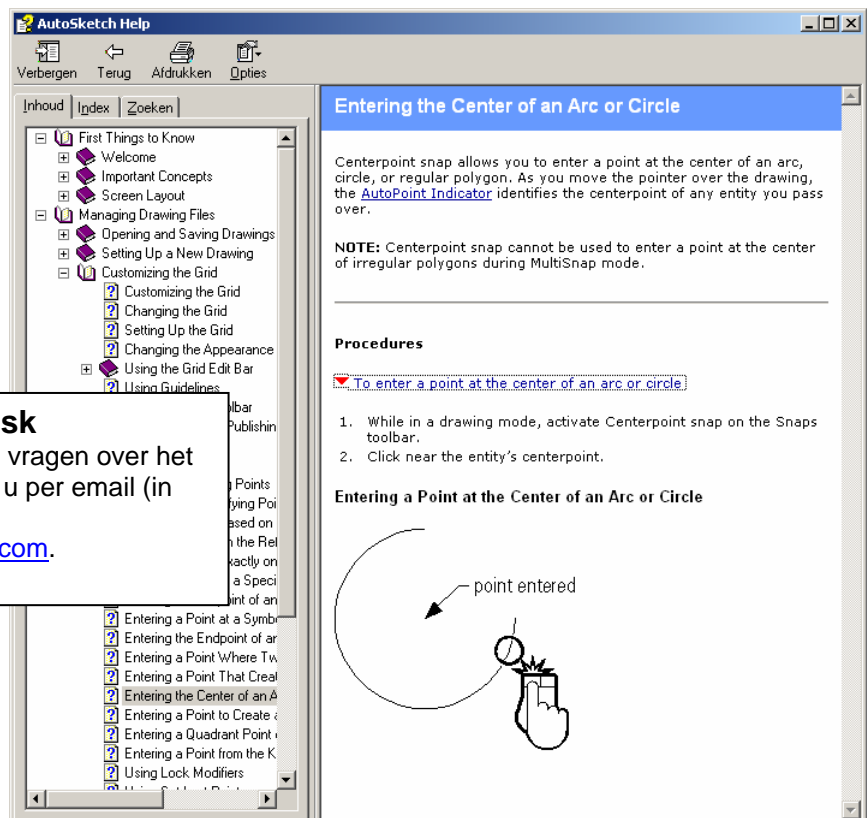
AutoSketch Help

Verbergen Terug Afdrukken Opties

Inhoud Index Zoeken

First Things to Know
Welcome
Important Concepts
Screen Layout
Managing Drawing Files
Opening and Saving Drawings
Setting Up a New Drawing
Customizing the Grid
Customizing the Grid
Changing the Grid
Setting Up the Grid
Changing the Appearance
Using the Grid Edit Bar
Using Guidelines
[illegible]lbar
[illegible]Publishin
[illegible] Points
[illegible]fying Poi
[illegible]ased on
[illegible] the Ret
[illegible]xactly on
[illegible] a Speci
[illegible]int of an
Entering a Point at a Symb
Entering the Endpoint of ar
Entering a Point Where Tw
Entering a Point That Creat
Entering the Center of an A
Entering a Point to Create a
Entering a Quadrant Point
Entering a Point from the K
Using Lock Modifiers

sk
vragen over het
u per email (in
com.

Entering the Center of an Arc or Circle

Centerpoint snap allows you to enter a point at the center of an arc, circle, or regular polygon. As you move the pointer over the drawing, the AutoPoint Indicator identifies the centerpoint of any entity you pass over.

NOTE: Centerpoint snap cannot be used to enter a point at the center of irregular polygons during MultiSnap mode.

Procedures

To enter a point at the center of an arc or circle

1. While in a drawing mode, activate Centerpoint snap on the Snaps toolbar.
2. Click near the entity's centerpoint.

Entering a Point at the Center of an Arc or Circle

point entered